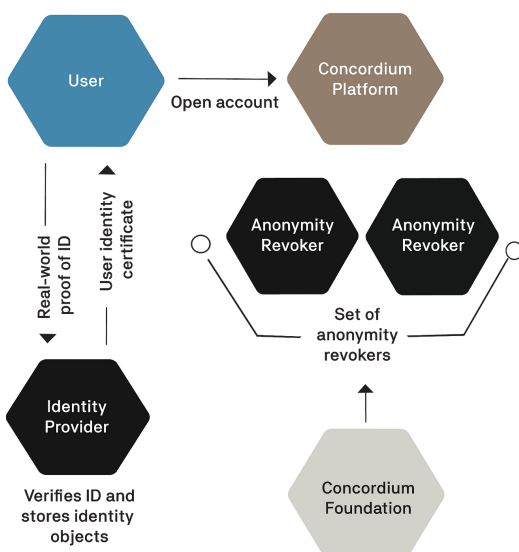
User

Open account

Concordium Platform

Real-world proof of ID

User identity certificate

Anonymity Revoker

Anonymity Revoker

Set of anonymity revokers

Identity Provider

Verifies ID and stores identity objects

Concordium Foundation